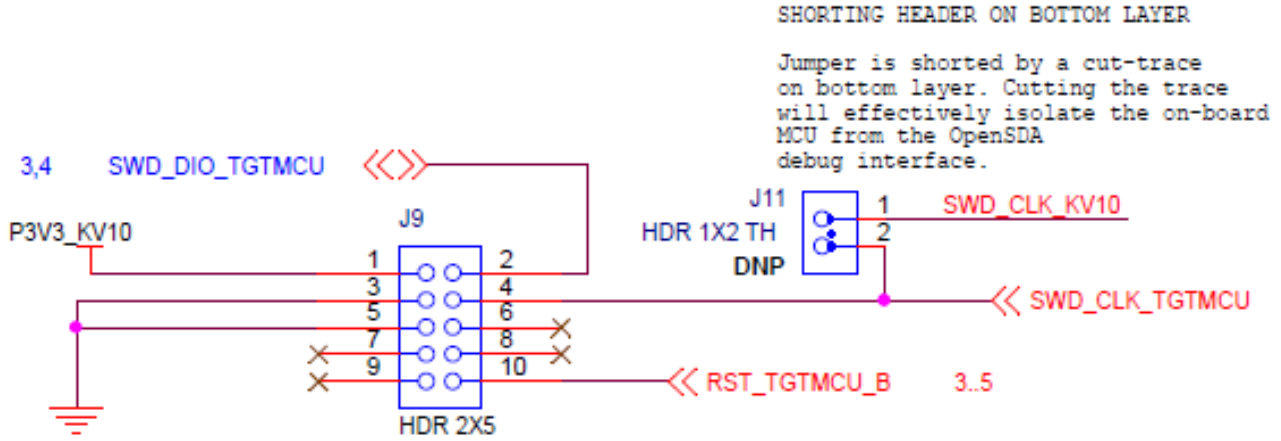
SHORTING HEADER ON BOTTOM LAYER

Jumper is shorted by a cut-trace on bottom layer. Cutting the trace will effectively isolate the on-board MCU from the OpenSDA debug interface.

3,4 SWD_DIO_TGTMCU

J11
HDR 1X2 TH
DNP
1 SWD_CLK_KV10
2

J9
P3V3_KV10
1 2
3 4
5 6
7 8
9 10
HDR 2X5

SWD_CLK_TGTMCU

RST_TGTMCU_B 3..5